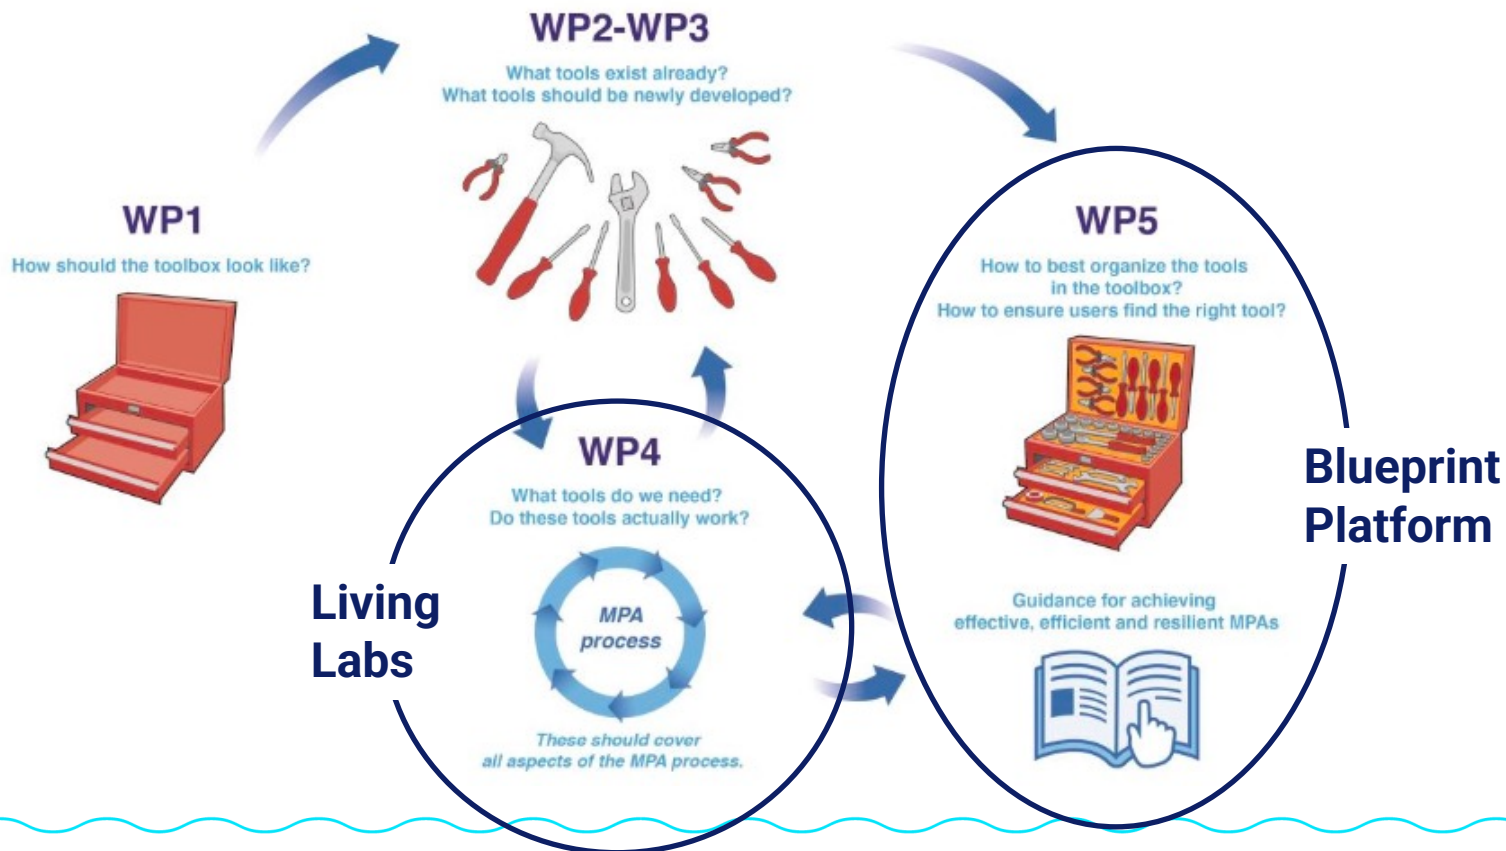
WP2-WP3

What tools exist already?
What tools should be newly developed?

WP1

How should the toolbox look like?

WP5

How to best organize the tools in the toolbox?
How to ensure users find the right tool?

Blueprint Platform

WP4

What tools do we need?
Do these tools actually work?

Living Labs

MPA process

These should cover all aspects of the MPA process.

Guidance for achieving effective, efficient and resilient MPAs